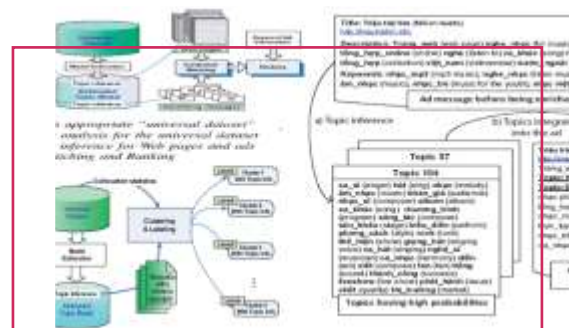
Title: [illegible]

Description: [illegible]

Keywords: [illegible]

Ad message before being enriched

a) Topic inference

b) Topics integrated into the ad

Topic 57

Topic 106

Topics having high probabilities

Clustering & Labeling

an appropriate "universal dataset" analysis for the universal dataset inference for Web pages and ads Matching and Ranking